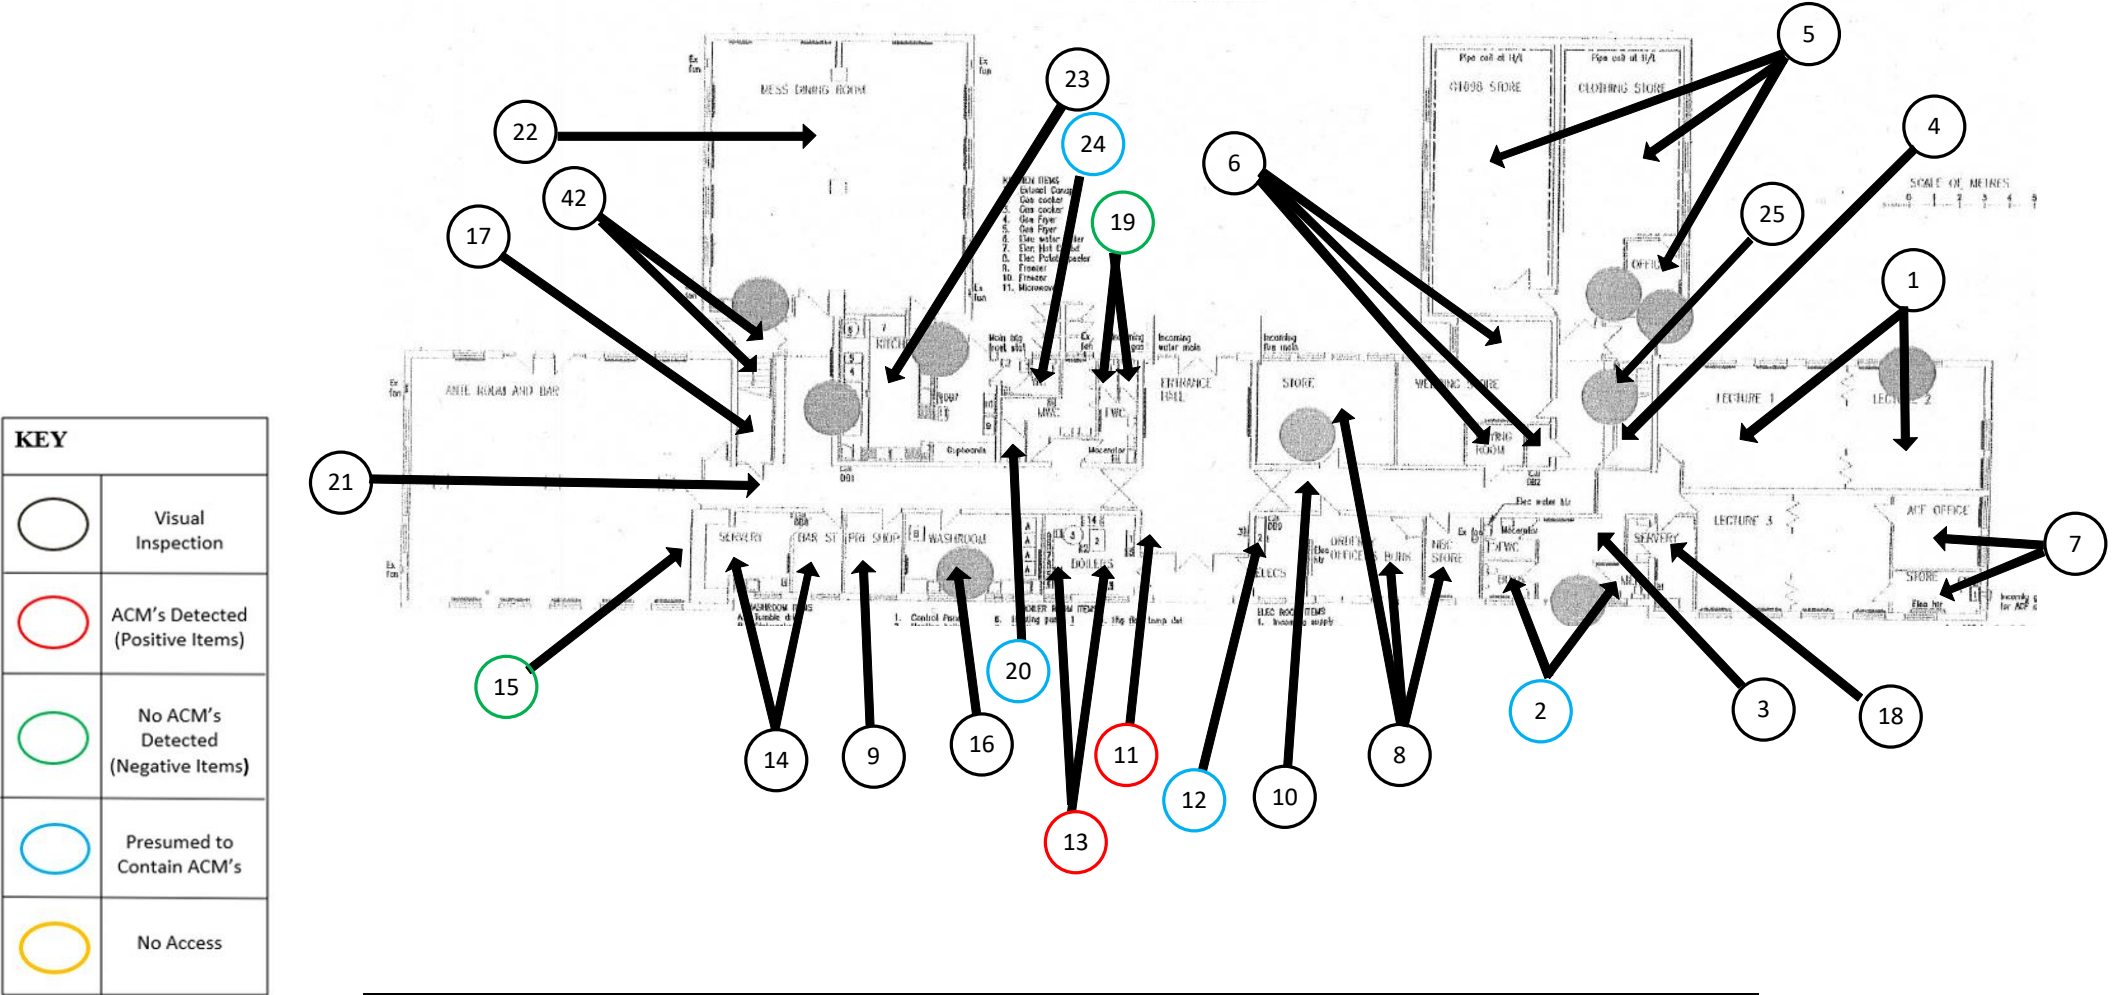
| KEY | |
|---|---|
| | Visual Inspection |
| | ACM's Detected (Positive Items) |
| | No ACM's Detected (Negative Items) |
| | Presumed to Contain ACM's |
| | No Access |

5
22
23
24
4
6
25
42
19
17
1
21
7
15
20
2
3
18
14
9
16
11
8
12
10
13

MESS DINING ROOM
CLOTHING STORE
STORE
SCALE OF METRES
KITCHEN ITEMS
ENTRANCE HALL
STORE
LECTURE 1
LECTURE 3
SERVERY
WASHROOM
BOILERS
ELECS
STORE
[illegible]